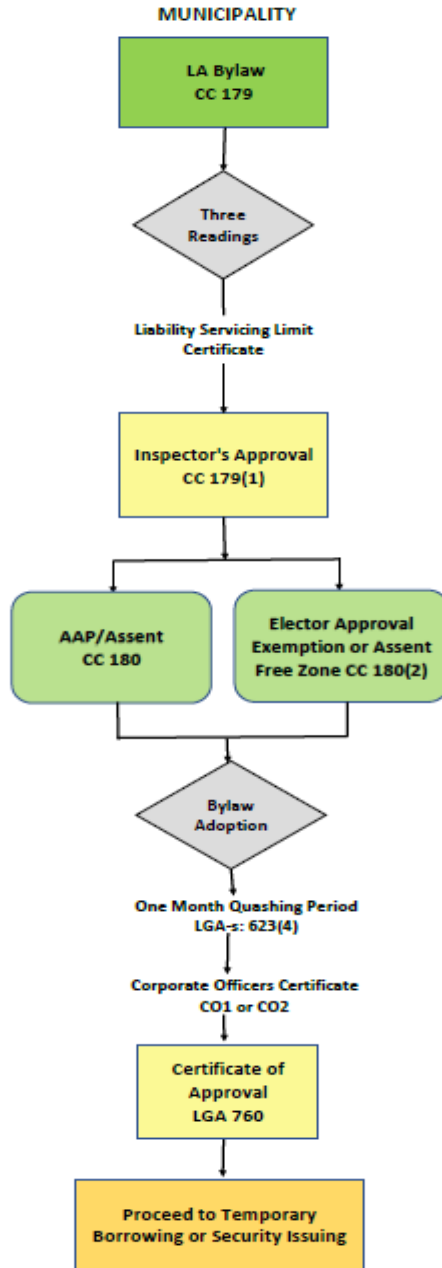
MUNICIPALITY

LA Bylaw
CC 179

Three Readings

Liability Servicing Limit Certificate

Inspector's Approval
CC 179(1)

AAP/Assent
CC 180

Elector Approval Exemption or Assent Free Zone CC 180(2)

Bylaw Adoption

One Month Quashing Period
LGA-s: 623(4)

Corporate Officers Certificate
CO1 or CO2

Certificate of Approval
LGA 760

Proceed to Temporary Borrowing or Security Issuing